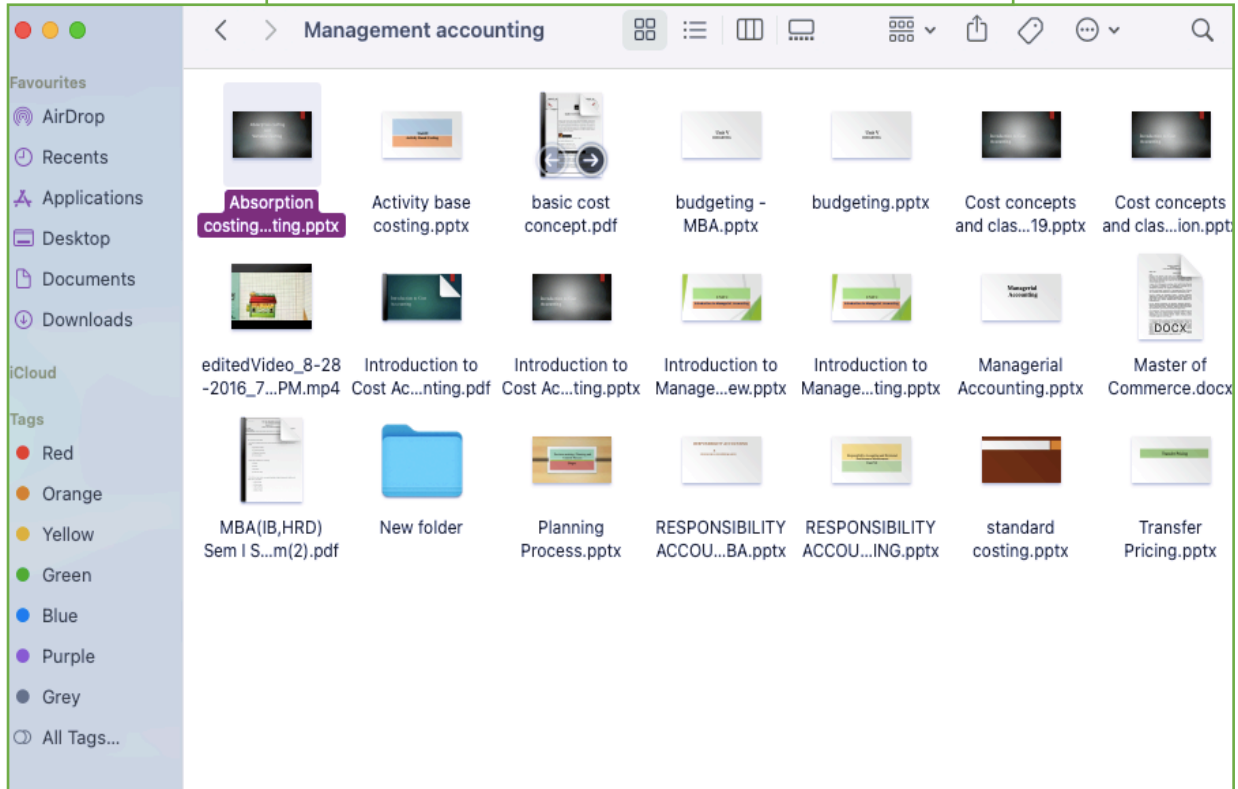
Management accounting

Favourites
AirDrop
Recents
Applications
Desktop
Documents
Downloads

iCloud

Tags
Red
Orange
Yellow
Green
Blue
Purple
Grey
All Tags...

Absorption costing...ting.pptx
Activity base costing.pptx
basic cost concept.pdf
budgeting - MBA.pptx
budgeting.pptx
Cost concepts and clas...19.pptx
Cost concepts and clas...ion.pptx

editedVideo_8-28-2016_7...PM.mp4
Introduction to Cost Ac...nting.pdf
Introduction to Cost Ac...ting.pptx
Introduction to Manage...ew.pptx
Introduction to Manage...ting.pptx
Managerial Accounting.pptx
DOCX
Master of Commerce.docx

MBA(IB,HRD) Sem I S...m(2).pdf
New folder
Planning Process.pptx
RESPONSIBILITY ACCOU...BA.pptx
RESPONSIBILITY ACCOU...ING.pptx
standard costing.pptx
Transfer Pricing.pptx